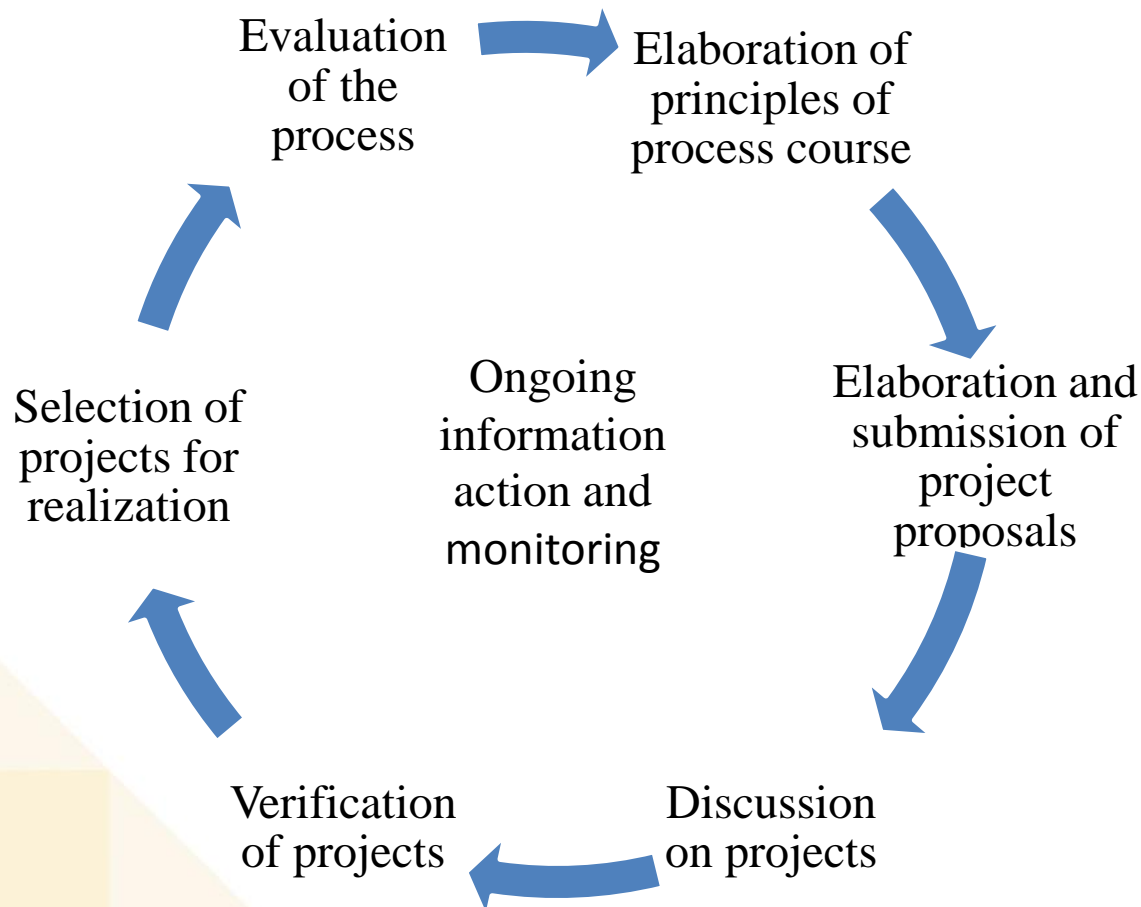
Evaluation of the process

Elaboration of principles of process course

Elaboration and submission of project proposals

Discussion on projects

Verification of projects

Selection of projects for realization

Ongoing information action and monitoring